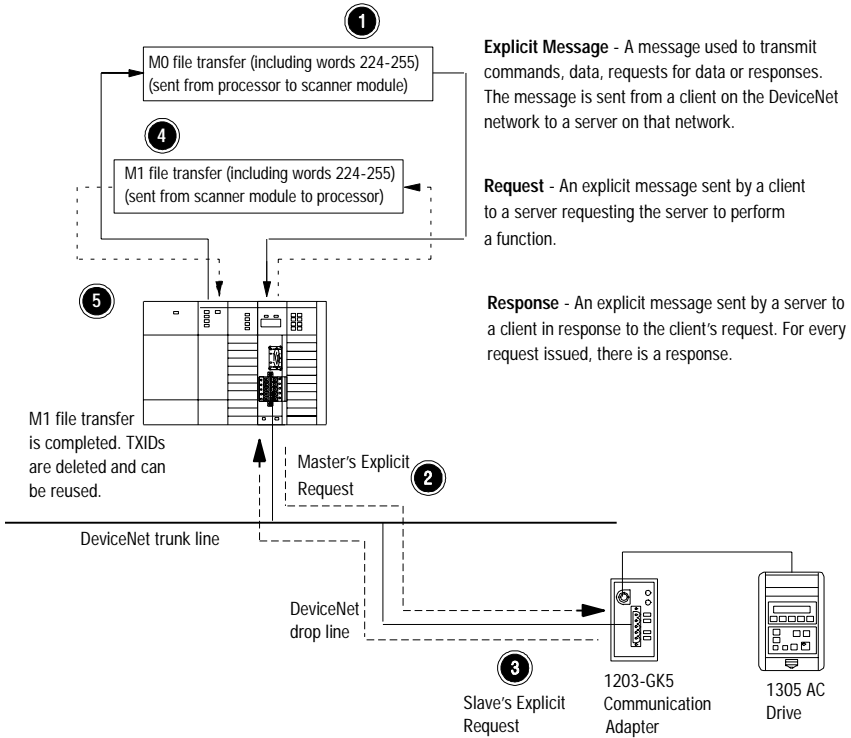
1

M0 file transfer (including words 224-255) (sent from processor to scanner module)

4

M1 file transfer (including words 224-255) (sent from scanner module to processor)

5

M1 file transfer is completed. TXIDs are deleted and can be reused.

Master's Explicit Request

2

DeviceNet trunk line

DeviceNet drop line

3

Slave's Explicit Request

1203-GK5 Communication Adapter

1305 AC Drive

**Explicit Message** - A message used to transmit commands, data, requests for data or responses. The message is sent from a client on the DeviceNet network to a server on that network.

**Request** - An explicit message sent by a client to a server requesting the server to perform a function.

**Response** - An explicit message sent by a server to a client in response to the client's request. For every request issued, there is a response.